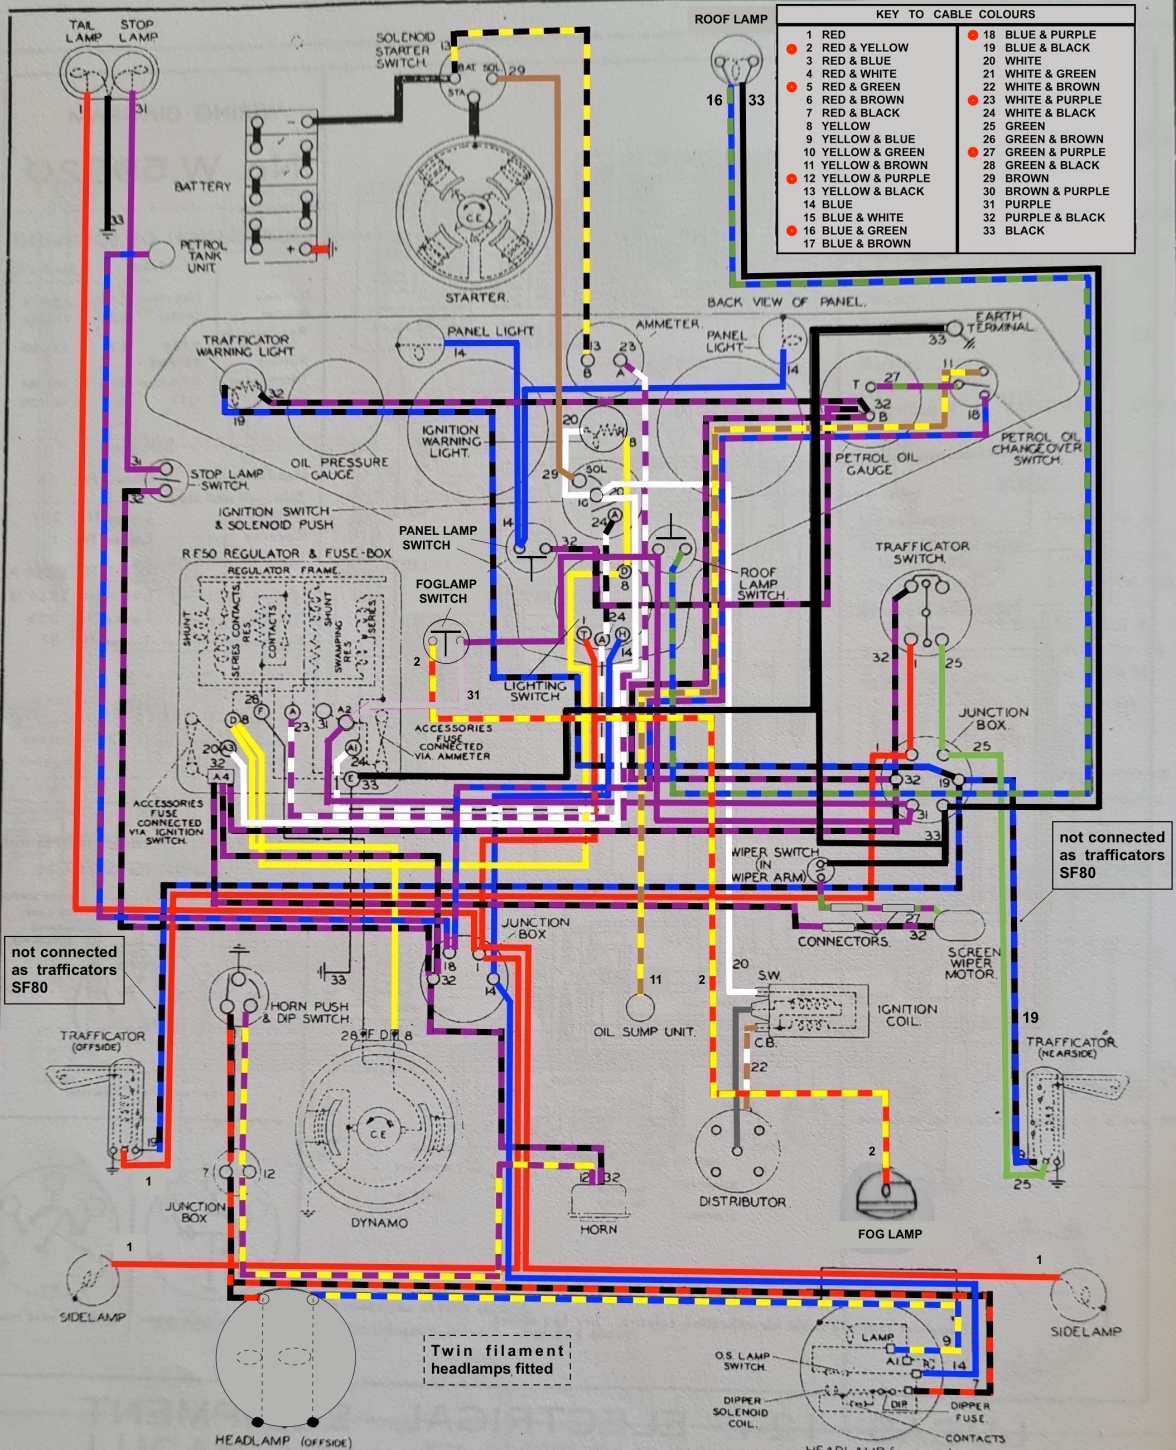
KEY TO CABLE COLOURS

| | |
|---|---|
| 1 RED | 18 BLUE & PURPLE |
| 2 RED & YELLOW | 19 BLUE & BLACK |
| 3 RED & BLUE | 20 WHITE |
| 4 RED & WHITE | 21 WHITE & GREEN |
| 5 RED & GREEN | 22 WHITE & BROWN |
| 6 RED & BROWN | 23 WHITE & PURPLE |
| 7 RED & BLACK | 24 WHITE & BLACK |
| 8 YELLOW | 25 GREEN |
| 9 YELLOW & BLUE | 26 GREEN & BROWN |
| 10 YELLOW & GREEN | 27 GREEN & PURPLE |
| 11 YELLOW & BROWN | 28 GREEN & BLACK |
| 12 YELLOW & PURPLE | 29 BROWN |
| 13 YELLOW & BLACK | 30 BROWN & PURPLE |
| 14 BLUE | 31 PURPLE |
| 15 BLUE & WHITE | 32 PURPLE & BLACK |
| 16 BLUE & GREEN | 33 BLACK |
| 17 BLUE & BROWN | |

TAIL LAMP STOP LAMP
ROOF LAMP
16 33
SOLENOID STARTER SWITCH
13 BAT SOL 29 STA
BATTERY
33
PETROL TANK UNIT
C.E.
STARTER
BACK VIEW OF PANEL
EARTH TERMINAL
33
TRAFFICATOR WARNING LIGHT
PANEL LIGHT
14
AMMETER
13 23 B A
PANEL LIGHT
14
11
27
T
32 B
18
19 32
20
B
OIL PRESSURE GAUGE
IGNITION WARNING LIGHT
PETROL OIL GAUGE
PETROL OIL CHANGEOVER SWITCH
31
STOP LAMP SWITCH
32
29 SOL
20
IGNITION SWITCH & SOLENOID PUSH
24 A
PANEL LAMP SWITCH
14 32
RF50 REGULATOR & FUSE-BOX
REGULATOR FRAME
SHUNT SERIES CONTACTS RES. CONTACTS SHUNT SWAMPING RES. SERIES
FOGLAMP SWITCH
D 8
24
ROOF LAMP SWITCH
TRAFFICATOR SWITCH
2
31
T A H
14
LIGHTING SWITCH
32 1 25
28
D 8 F A 23 31 A2
20 A3 A1
32 24
A4 E 33
ACCESSORIES FUSE CONNECTED VIA AMMETER
JUNCTION BOX
25
1
32 19
31
33
ACCESSORIES FUSE CONNECTED VIA IGNITION SWITCH
WIPER SWITCH (IN WIPER ARM)
not connected as trafficators SF80
27
CONNECTORS 32
SCREEN WIPER MOTOR
not connected as trafficators SF80
JUNCTION BOX
18 32 1 14
33
11
OIL SUMP UNIT
2
20
SW
IGNITION COIL
CB
22
19
HORN PUSH & DIP SWITCH
TRAFFICATOR (OFFSIDE)
28 F D 8
C.E.
TRAFFICATOR (NEARSIDE)
19
1
7 12
12 32
25
JUNCTION BOX
DYNAMO
HORN
DISTRIBUTOR
2
FOG LAMP
1
1
SIDELAMP
SIDELAMP
Twin filament headlamps fitted
O.S. LAMP SWITCH
LAMP
9
A1
14
DIPPER SOLENOID COIL
DIP
7
DIPPER FUSE
CONTACTS
HEADLAMP (OFFSIDE)